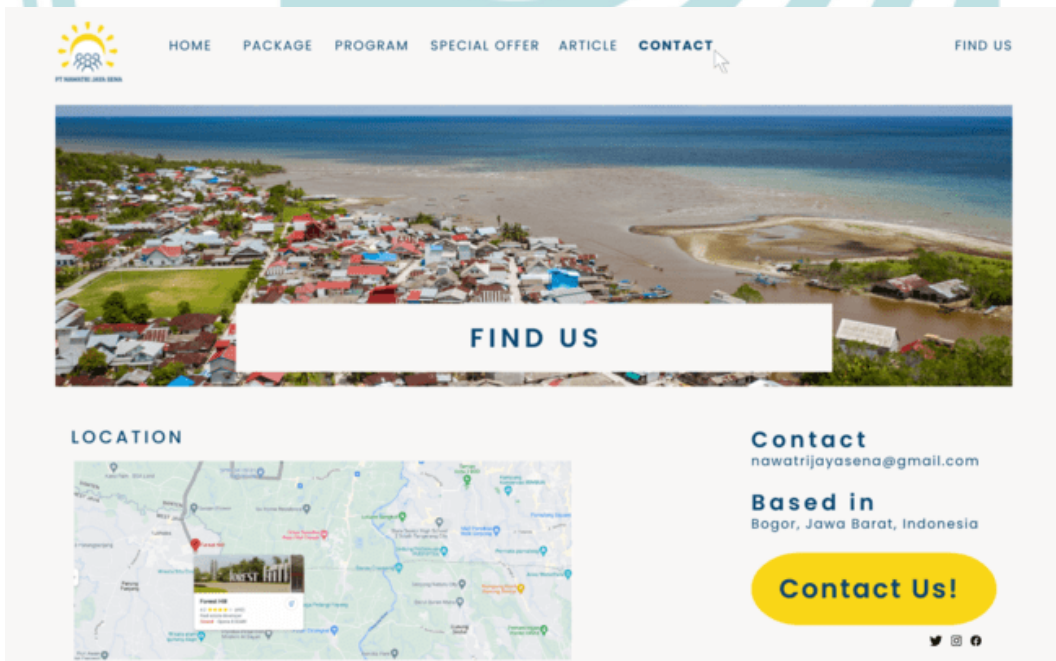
PT NAWATRI JAYA SENA

HOME PACKAGE PROGRAM SPECIAL OFFER ARTICLE CONTACT FIND US

FIND US

LOCATION

Forest Hill

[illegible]

Contact
nawatrijayasena@gmail.com

Based in
Bogor, Jawa Barat, Indonesia

Contact Us!